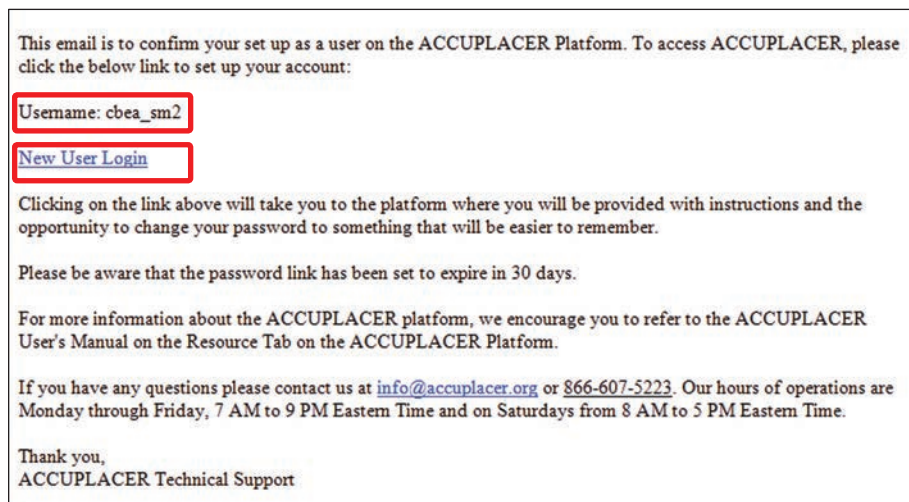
This email is to confirm your set up as a user on the ACCUPLACER Platform. To access ACCUPLACER, please click the below link to set up your account:

Username: cbea_sm2

New User Login

Clicking on the link above will take you to the platform where you will be provided with instructions and the opportunity to change your password to something that will be easier to remember.

Please be aware that the password link has been set to expire in 30 days.

For more information about the ACCUPLACER platform, we encourage you to refer to the ACCUPLACER User's Manual on the Resource Tab on the ACCUPLACER Platform.

If you have any questions please contact us at info@accuplacer.org or 866-607-5223. Our hours of operations are Monday through Friday, 7 AM to 9 PM Eastern Time and on Saturdays from 8 AM to 5 PM Eastern Time.

Thank you,
ACCUPLACER Technical Support